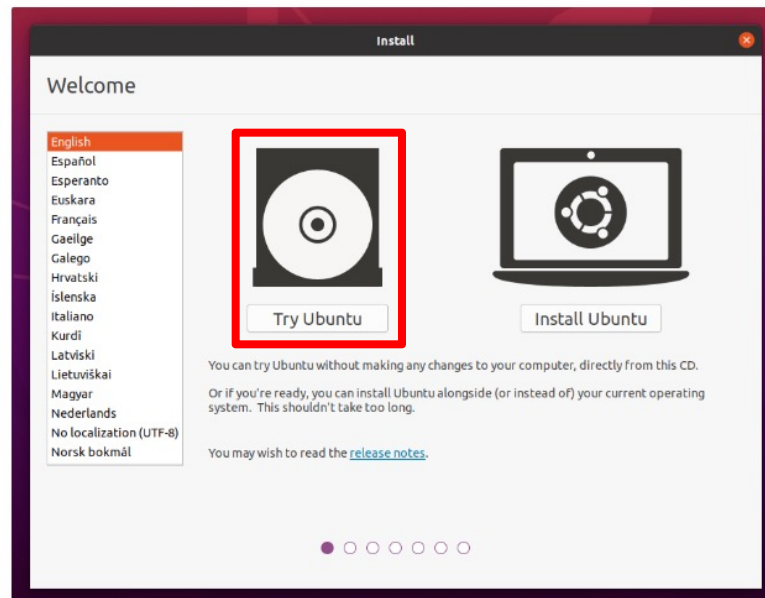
Install

Welcome

English
Español
Esperanto
Euskara
Français
Gaeilge
Galego
Hrvatski
Íslenska
Italiano
Kurdî
Latviski
Lietuviškai
Magyar
Nederlands
No localization (UTF-8)
Norsk bokmål

Try Ubuntu

Install Ubuntu

You can try Ubuntu without making any changes to your computer, directly from this CD.

Or if you're ready, you can install Ubuntu alongside (or instead of) your current operating system. This shouldn't take too long.

You may wish to read the release notes.